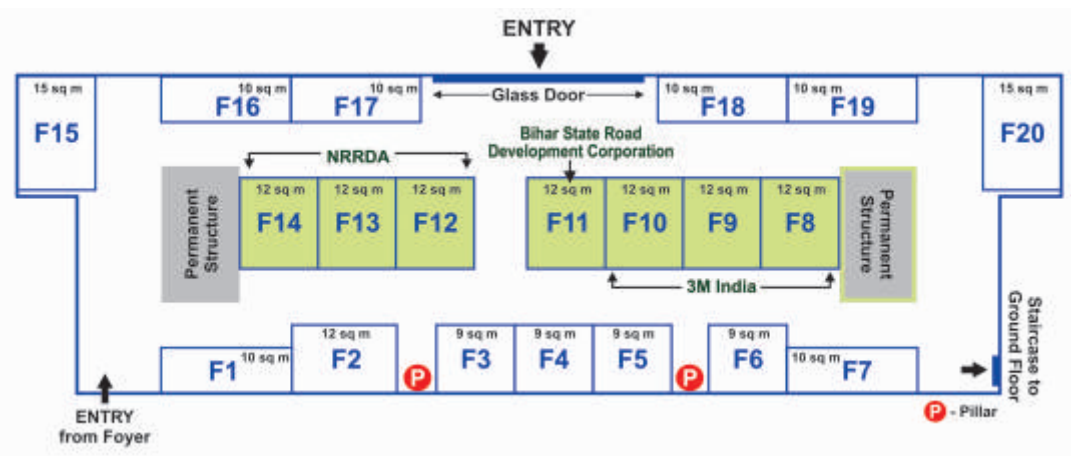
ENTRY

15 sq m
F15

10 sq m
F16

10 sq m
F17

Glass Door

10 sq m
F18

10 sq m
F19

15 sq m
F20

NRRDA

Bihar State Road Development Corporation

Permanent Structure

12 sq m
F14

12 sq m
F13

12 sq m
F12

12 sq m
F11

12 sq m
F10

12 sq m
F9

12 sq m
F8

Permanent Structure

3M India

10 sq m
F1

12 sq m
F2

P

9 sq m
F3

9 sq m
F4

9 sq m
F5

P

9 sq m
F6

10 sq m
F7

Staircase to Ground Floor

ENTRY from Foyer

P - Pillar